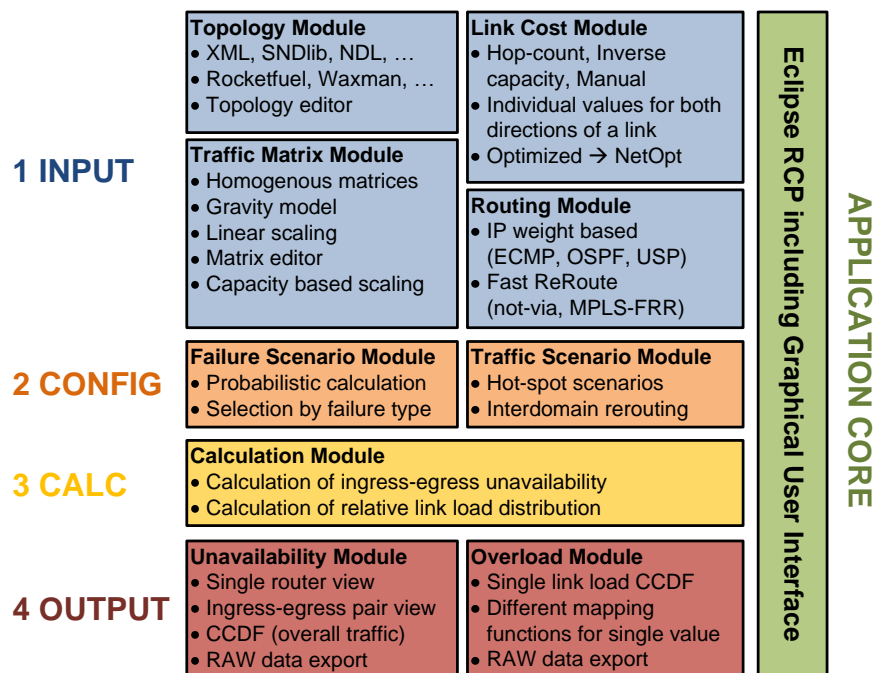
1 INPUT

Topology Module
• XML, SNDlib, NDL, …
• Rocketfuel, Waxman, …
• Topology editor

Link Cost Module
• Hop-count, Inverse capacity, Manual
• Individual values for both directions of a link
• Optimized → NetOpt

Traffic Matrix Module
• Homogenous matrices
• Gravity model
• Linear scaling
• Matrix editor
• Capacity based scaling

Routing Module
• IP weight based (ECMP, OSPF, USP)
• Fast ReRoute (not-via, MPLS-FRR)

2 CONFIG

Failure Scenario Module
• Probabilistic calculation
• Selection by failure type

Traffic Scenario Module
• Hot-spot scenarios
• Interdomain rerouting

3 CALC

Calculation Module
• Calculation of ingress-egress unavailability
• Calculation of relative link load distribution

4 OUTPUT

Unavailability Module
• Single router view
• Ingress-egress pair view
• CCDF (overall traffic)
• RAW data export

Overload Module
• Single link load CCDF
• Different mapping functions for single value
• RAW data export

Eclipse RCP including Graphical User Interface

APPLICATION CORE